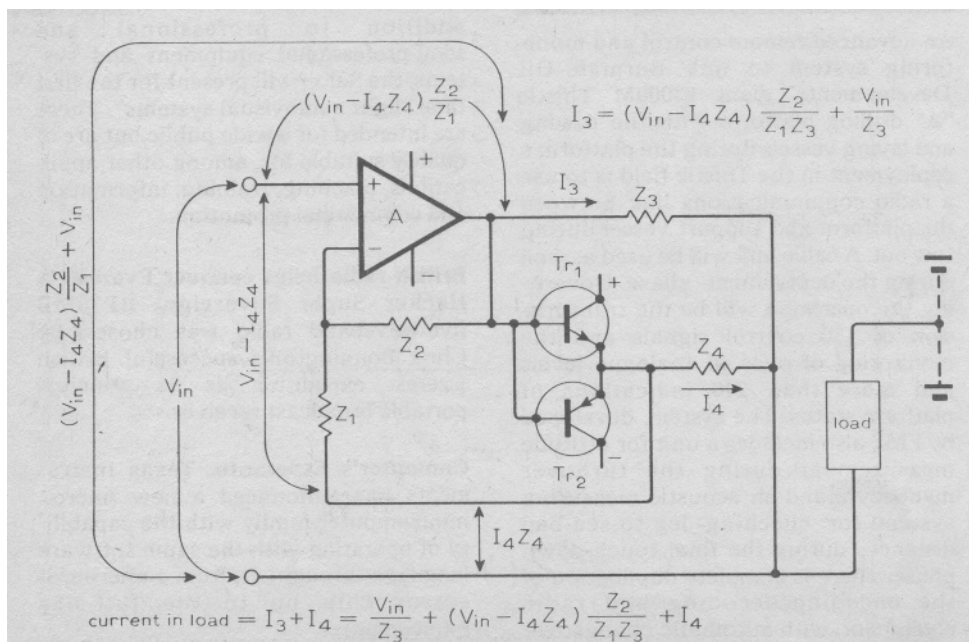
$(V_{in} - I_4Z_4)\frac{Z_2}{Z_1}$

$I_3 = (V_{in} - I_4Z_4)\frac{Z_2}{Z_1Z_3} + \frac{V_{in}}{Z_3}$

$(V_{in} - I_4Z_4)\frac{Z_2}{Z_1} + V_{in}$

$V_{in} - I_4Z_4$

$V_{in}$

A

+

+

−

−

$I_3$

$Z_3$

$Tr_1$

+

$Z_2$

$Z_4$

$I_4$

$Z_1$

$Tr_2$

load

$I_4Z_4$

current in load $= I_3 + I_4 = \frac{V_{in}}{Z_3} + (V_{in} - I_4Z_4)\frac{Z_2}{Z_1Z_3} + I_4$